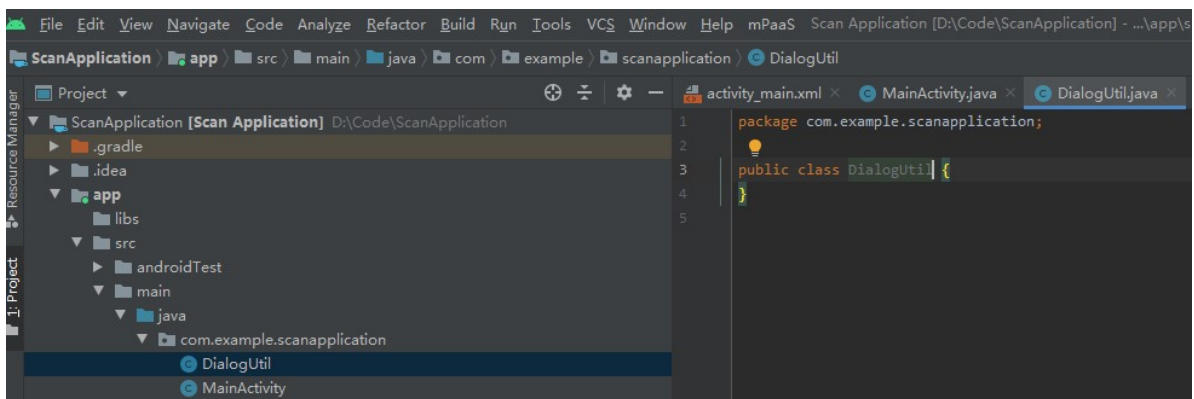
File Edit View Navigate Code Analyze Refactor Build Run Tools VCS Window Help mPaaS Scan Application [D:\Code\ScanApplication] - ...\app\s

ScanApplication 〉 app 〉 src 〉 main 〉 java 〉 com 〉 example 〉 scanapplication 〉 DialogUtil

Project ▾

activity_main.xml × MainActivity.java × DialogUtil.java ×

Resource Manager

1: Project

ScanApplication [Scan Application] D:\Code\ScanApplication
.gradle
.idea
app
libs
src
androidTest
main
java
com.example.scanapplication
DialogUtil
MainActivity

1 package com.example.scanapplication;
2
3 public class DialogUtil {
4 }
5